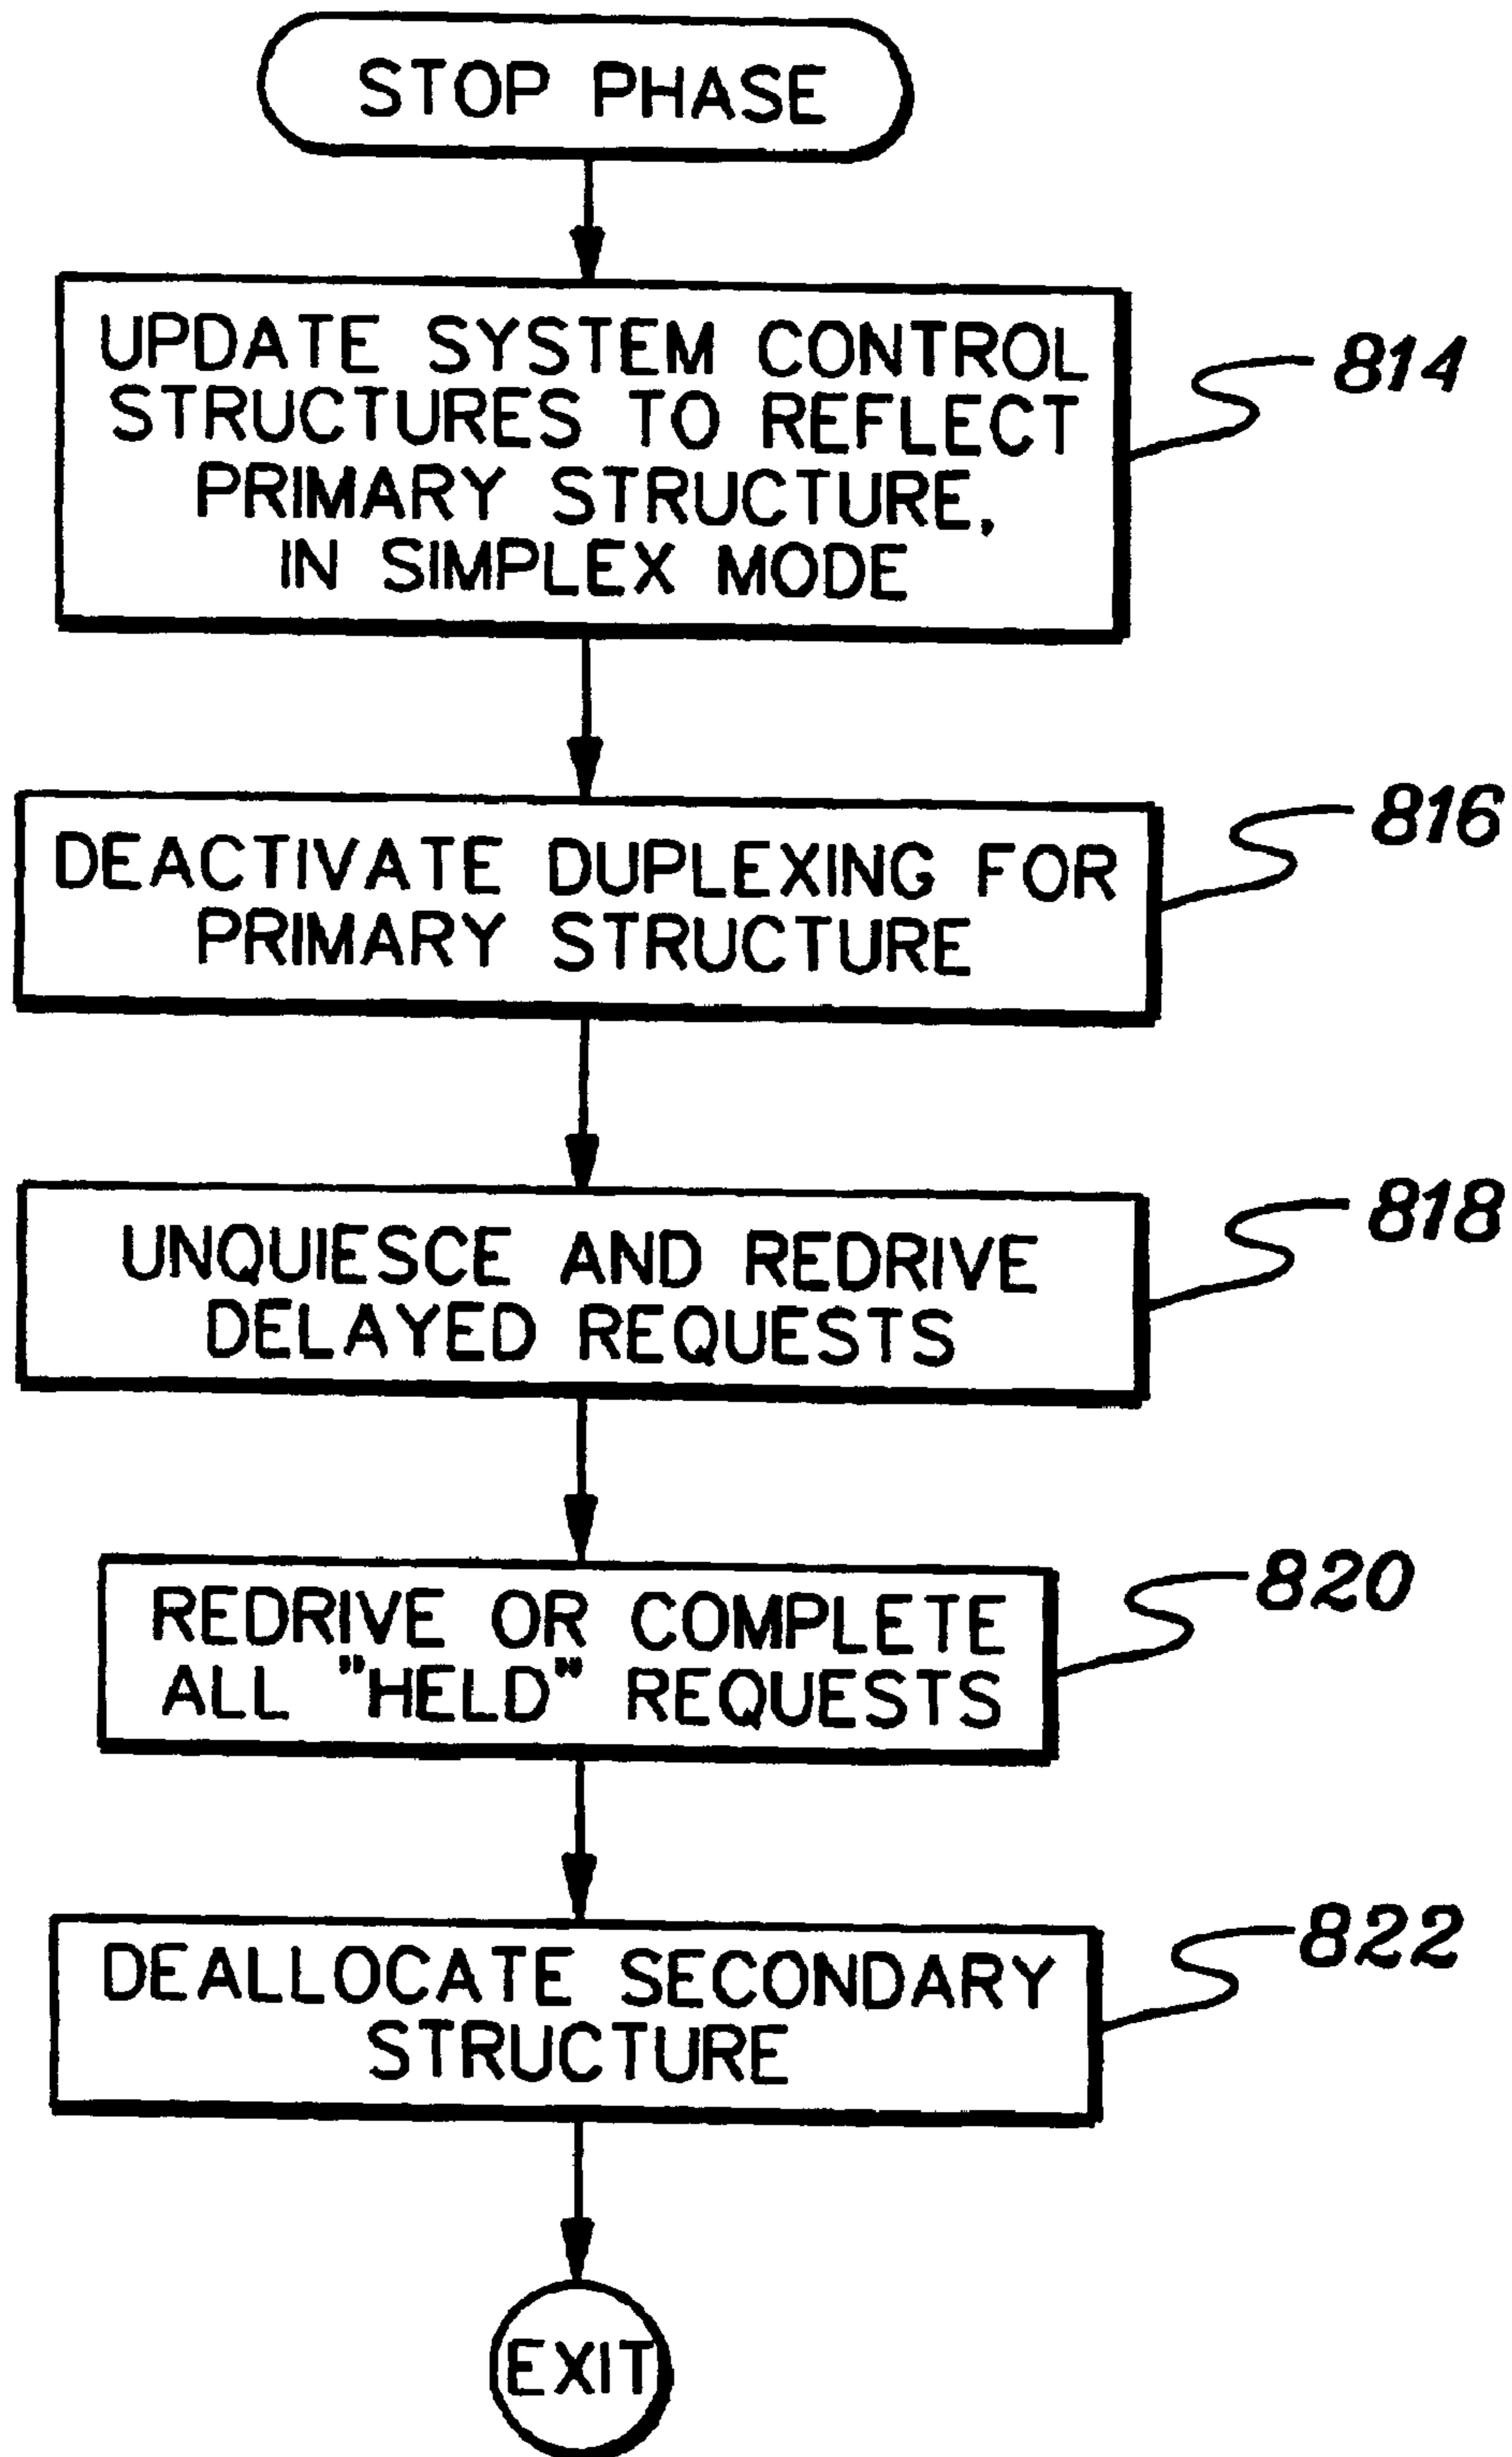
STOP PHASE

UPDATE SYSTEM CONTROL STRUCTURES TO REFLECT PRIMARY STRUCTURE, IN SIMPLEX MODE

814

DEACTIVATE DUPLEXING FOR PRIMARY STRUCTURE

816

UNQUIESCE AND REDRIVE DELAYED REQUESTS

818

REDRIVE OR COMPLETE ALL "HELD" REQUESTS

820

DEALLOCATE SECONDARY STRUCTURE

822

EXIT